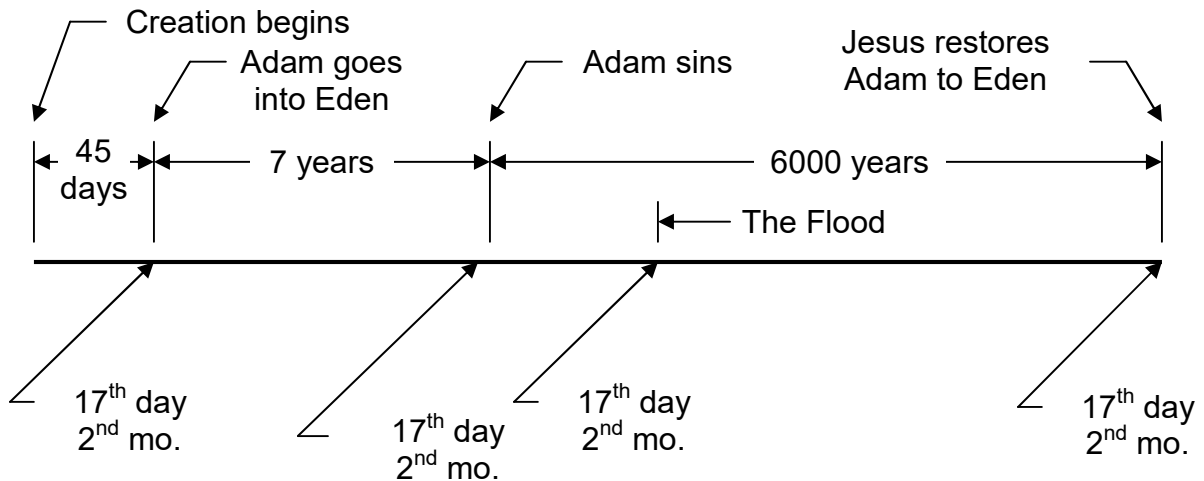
Creation begins

Adam goes into Eden

Adam sins

Jesus restores Adam to Eden

45 days

7 years

6000 years

The Flood

17$^{th}$ day 2$^{nd}$ mo.

17$^{th}$ day 2$^{nd}$ mo.

17$^{th}$ day 2$^{nd}$ mo.

17$^{th}$ day 2$^{nd}$ mo.